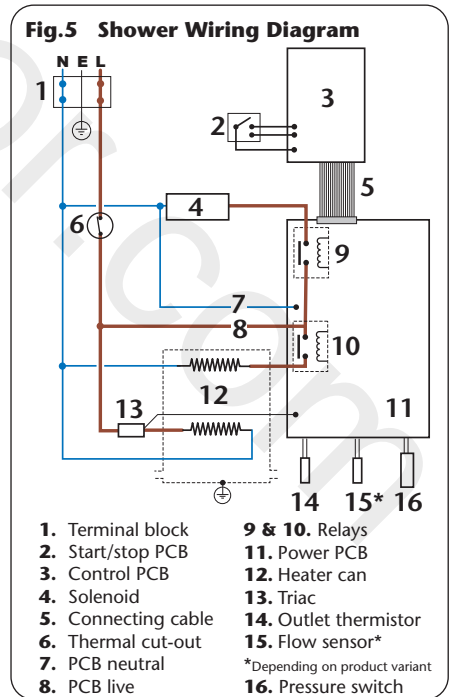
Fig.5 Shower Wiring Diagram

N E L

1

2

3

5

4

6

9

7

8

10

12

11

13

14 15* 16

1. Terminal block
2. Start/stop PCB
3. Control PCB
4. Solenoid
5. Connecting cable
6. Thermal cut-out
7. PCB neutral
8. PCB live

9 & 10. Relays
11. Power PCB
12. Heater can
13. Triac
14. Outlet thermistor
15. Flow sensor*
*Depending on product variant
16. Pressure switch